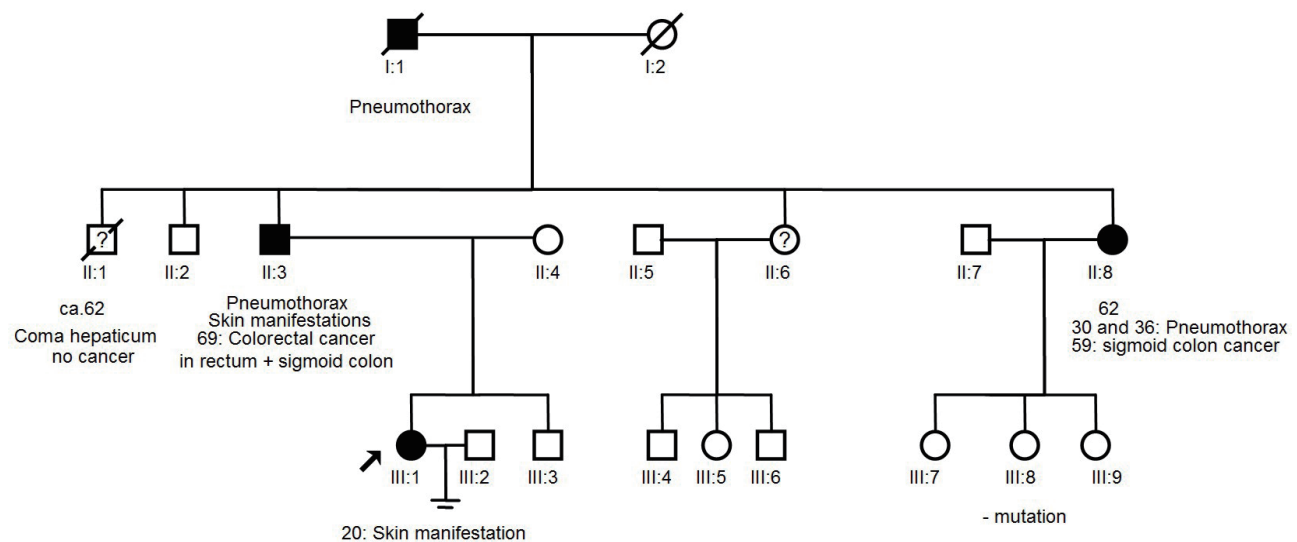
I:1

I:2

Pneumothorax

?

II:1

ca.62
Coma hepaticum
no cancer

II:2

II:3

Pneumothorax
Skin manifestations
69: Colorectal cancer
in rectum + sigmoid colon

II:4

II:5

?

II:6

II:7

II:8

62
30 and 36: Pneumothorax
59: sigmoid colon cancer

III:1

III:2

III:3

20: Skin manifestation

III:4

III:5

III:6

III:7

III:8

III:9

- mutation